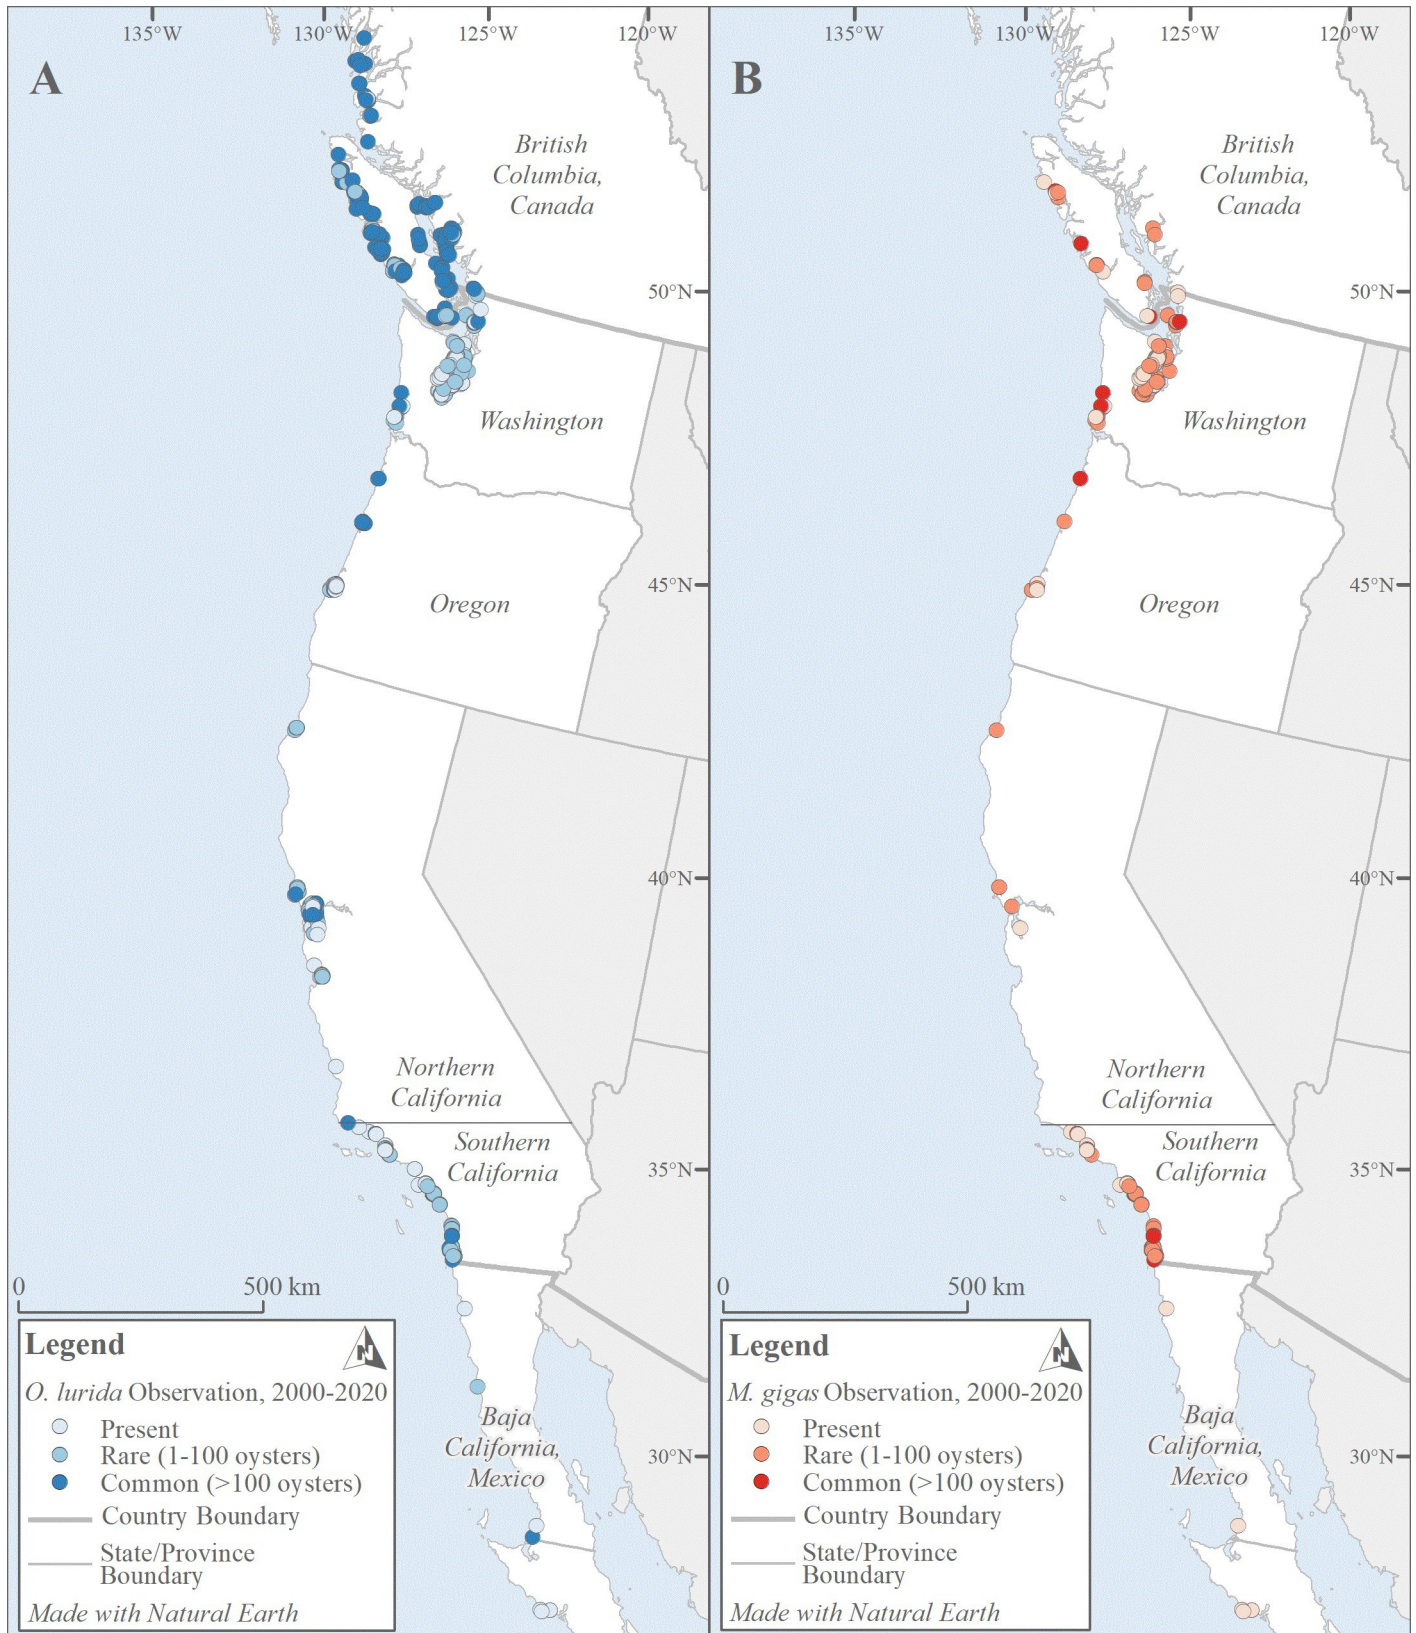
135°W 130°W 125°W 120°W

A

British Columbia, Canada

50°N

Washington

45°N

Oregon

40°N

Northern California

Southern California

35°N

0 500 km

Legend

N

*O. lurida* Observation, 2000-2020

Present

Rare (1-100 oysters)

Common (>100 oysters)

Country Boundary

State/Province Boundary

Made with Natural Earth

Baja California, Mexico

30°N

135°W 130°W 125°W 120°W

B

British Columbia, Canada

50°N

Washington

45°N

Oregon

40°N

Northern California

Southern California

35°N

0 500 km

Legend

N

*M. gigas* Observation, 2000-2020

Present

Rare (1-100 oysters)

Common (>100 oysters)

Country Boundary

State/Province Boundary

Made with Natural Earth

Baja California, Mexico

30°N